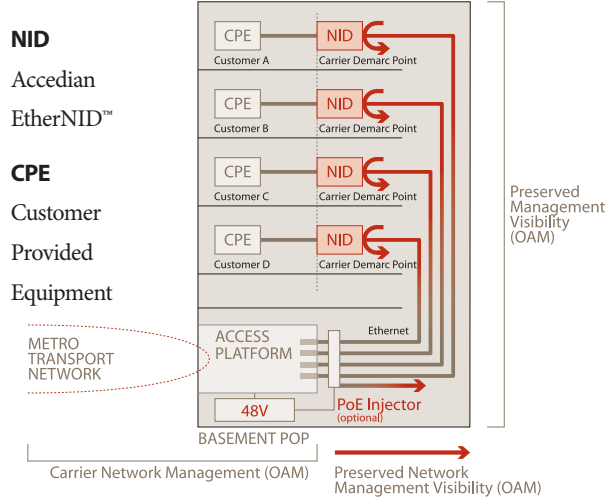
NID
Accedian
EtherNID™

CPE
Customer
Provided
Equipment

CPE
Customer A
NID
Carrier Demarc Point

CPE
Customer B
NID
Carrier Demarc Point

CPE
Customer C
NID
Carrier Demarc Point

CPE
Customer D
NID
Carrier Demarc Point

Preserved Management Visibility (OAM)

METRO TRANSPORT NETWORK

ACCESS PLATFORM

Ethernet

48V

PoE Injector
(optional)

BASEMENT POP

Carrier Network Management (OAM)

Preserved Network Management Visibility (OAM)